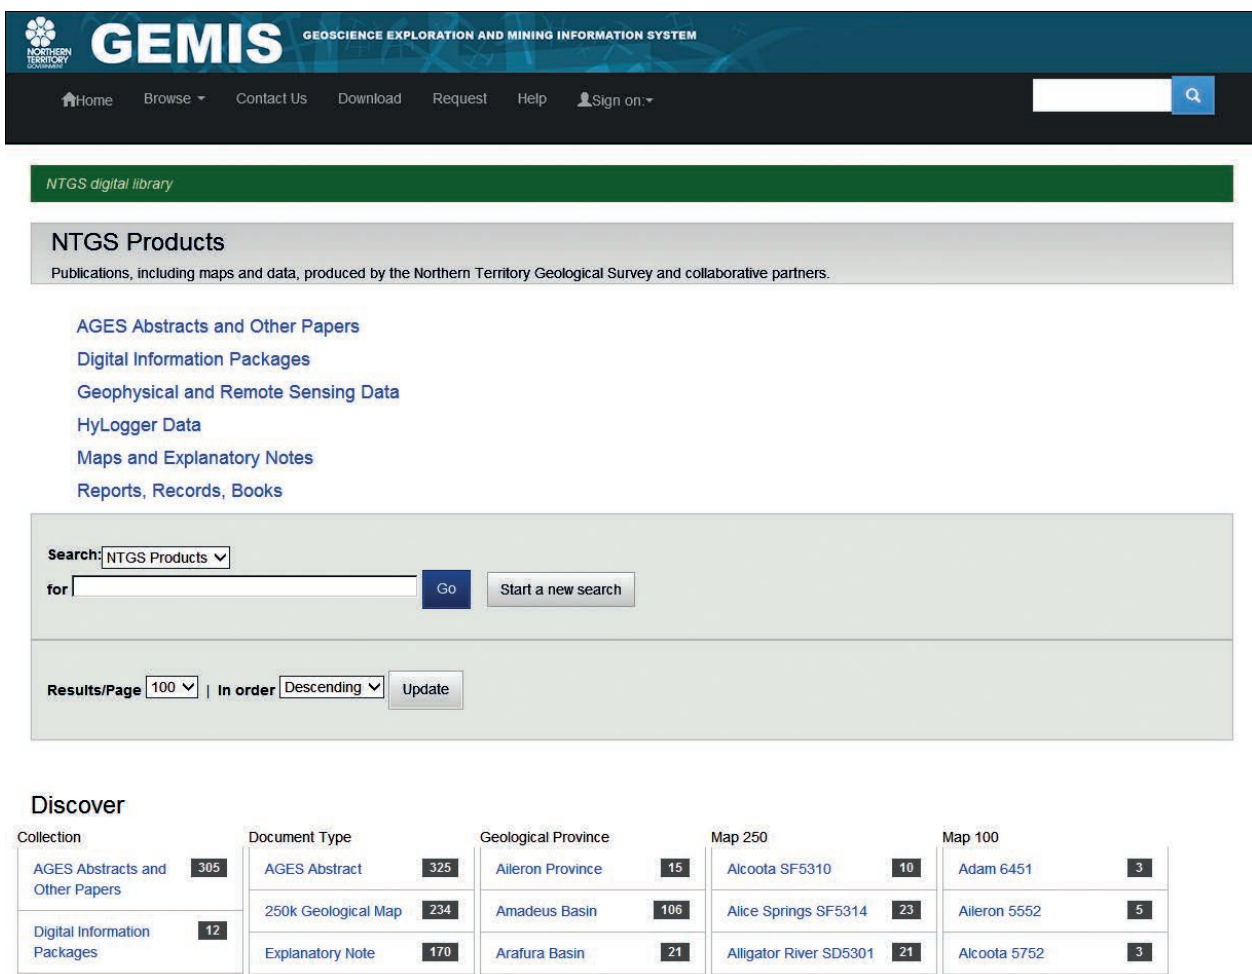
NORTHERN TERRITORY GOVERNMENT

GEMIS GEOSCIENCE EXPLORATION AND MINING INFORMATION SYSTEM

Home Browse Contact Us Download Request Help Sign on:

NTGS digital library

NTGS Products

Publications, including maps and data, produced by the Northern Territory Geological Survey and collaborative partners.

AGES Abstracts and Other Papers
Digital Information Packages
Geophysical and Remote Sensing Data
HyLogger Data
Maps and Explanatory Notes
Reports, Records, Books

Search: NTGS Products
for Go Start a new search

Results/Page 100 | In order Descending Update

Discover

| Collection | | Document Type | | Geological Province | | Map 250 | | Map 100 | |
|---|---|---|---|---|---|---|---|---|---|
| AGES Abstracts and Other Papers | 305 | AGES Abstract | 325 | Aileron Province | 15 | Alcoota SF5310 | 10 | Adam 6451 | 3 |
| Digital Information Packages | 12 | 250k Geological Map | 234 | Amadeus Basin | 106 | Alice Springs SF5314 | 23 | Aileron 5552 | 5 |
| | | Explanatory Note | 170 | Arafura Basin | 21 | Alligator River SD5301 | 21 | Alcoota 5752 | 3 |